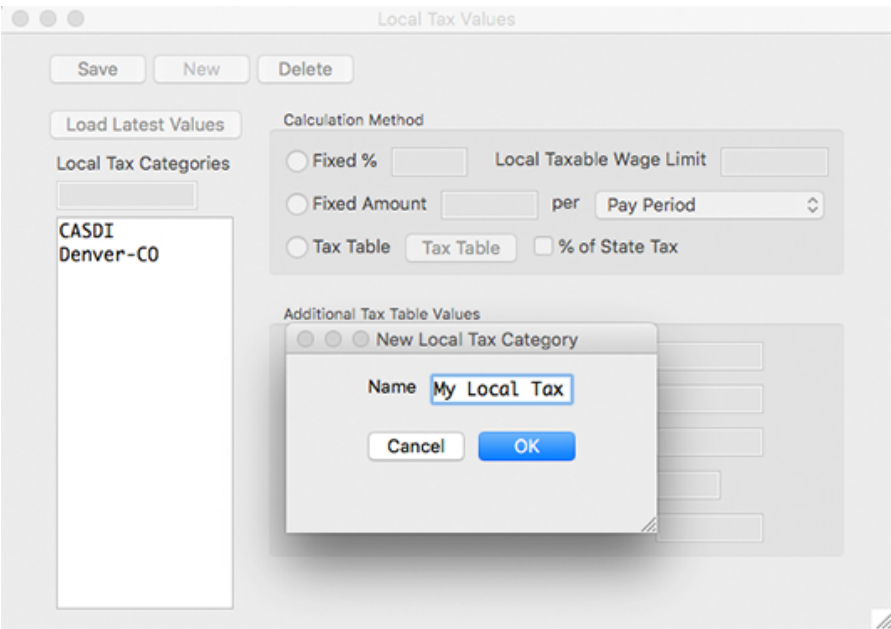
Local Tax Values

Save New Delete

Load Latest Values

Local Tax Categories

CASDI
Denver-CO

Calculation Method

Fixed % Local Taxable Wage Limit

Fixed Amount per Pay Period

Tax Table Tax Table % of State Tax

Additional Tax Table Values

New Local Tax Category

Name My Local Tax

Cancel OK